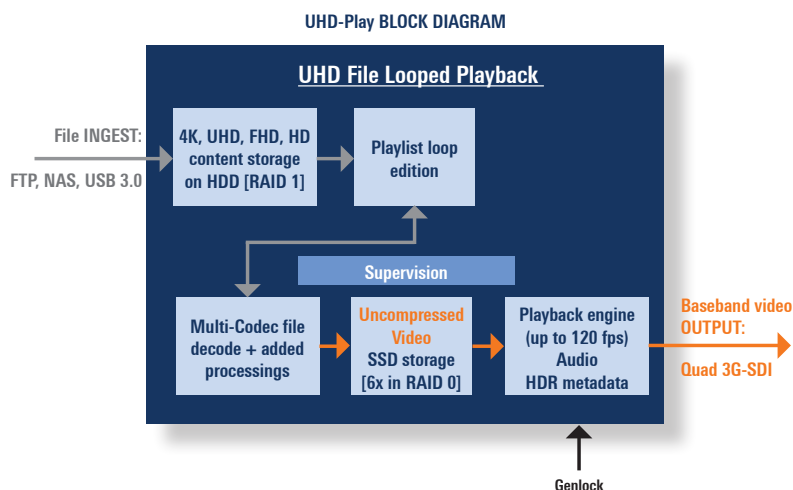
UHD-Play BLOCK DIAGRAM

UHD File Looped Playback

File INGEST:

FTP, NAS, USB 3.0

4K, UHD, FHD, HD content storage on HDD [RAID 1]

Playlist loop edition

Supervision

Multi-Codec file decode + added processings

Uncompressed Video SSD storage [6x in RAID 0]

Playback engine (up to 120 fps) Audio HDR metadata

Baseband video OUTPUT:

Quad 3G-SDI

Genlock